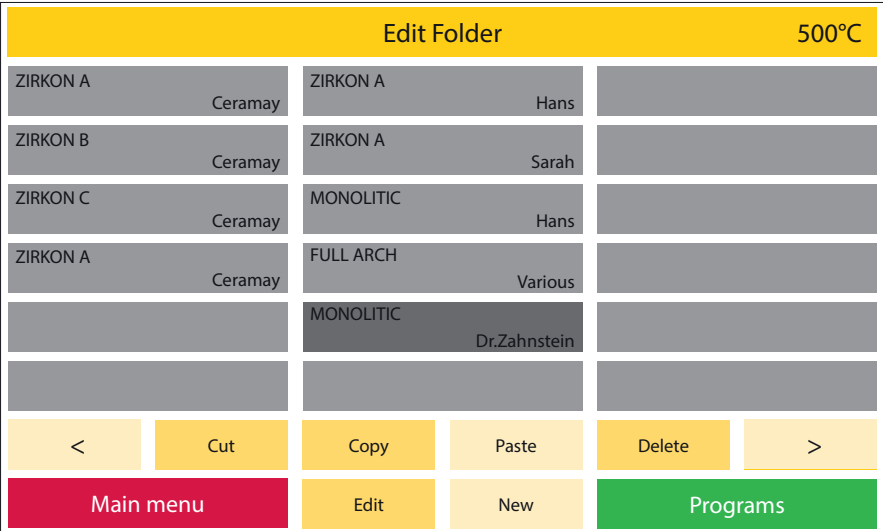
Edit Folder 500°C

ZIRKON A
Ceramay

ZIRKON B
Ceramay

ZIRKON C
Ceramay

ZIRKON A
Ceramay

ZIRKON A
Hans

ZIRKON A
Sarah

MONOLITIC
Hans

FULL ARCH
Various

MONOLITIC
Dr.Zahnstein

< Cut Copy Paste Delete >

Main menu Edit New Programs